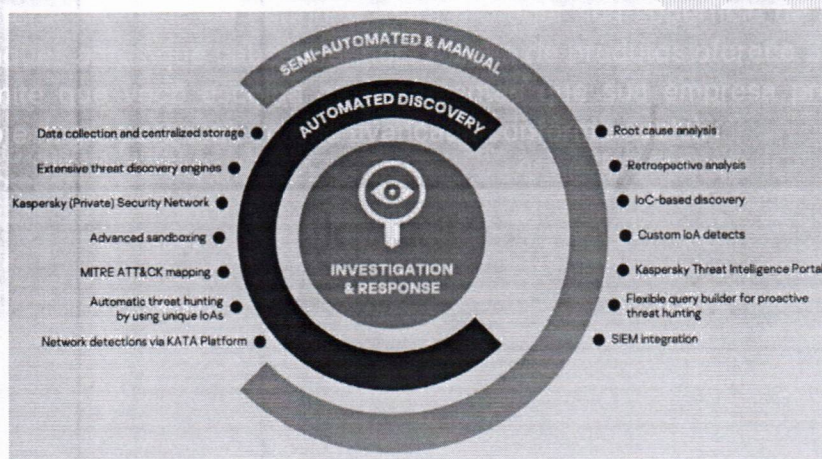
SEMI-AUTOMATED & MANUAL

AUTOMATED DISCOVERY

INVESTIGATION & RESPONSE

Data collection and centralized storage

Extensive threat discovery engines

Kaspersky (Private) Security Network

Advanced sandboxing

MITRE ATT&CK mapping

Automatic threat hunting by using unique IoAs

Network detections via KATA Platform

Root cause analysis

Retrospective analysis

IoC-based discovery

Custom IoA detects

Kaspersky Threat Intelligence Portal

Flexible query builder for proactive threat hunting

SIEM integration